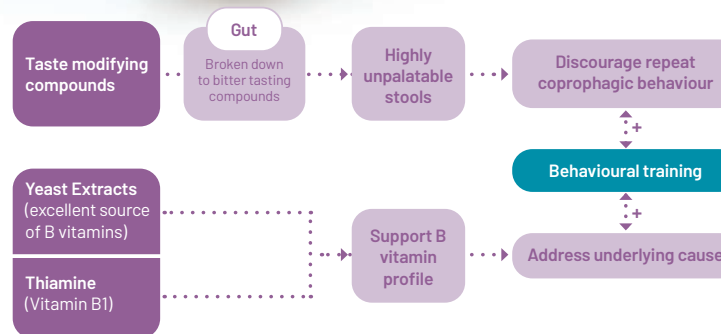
Taste modifying compounds

Gut

Broken down to bitter tasting compounds

Highly unpalatable stools

Discourage repeat coprophagic behaviour

+

Behavioural training

+

Yeast Extracts (excellent source of B vitamins)

Thiamine (Vitamin B1)

Support B vitamin profile

Address underlying cause